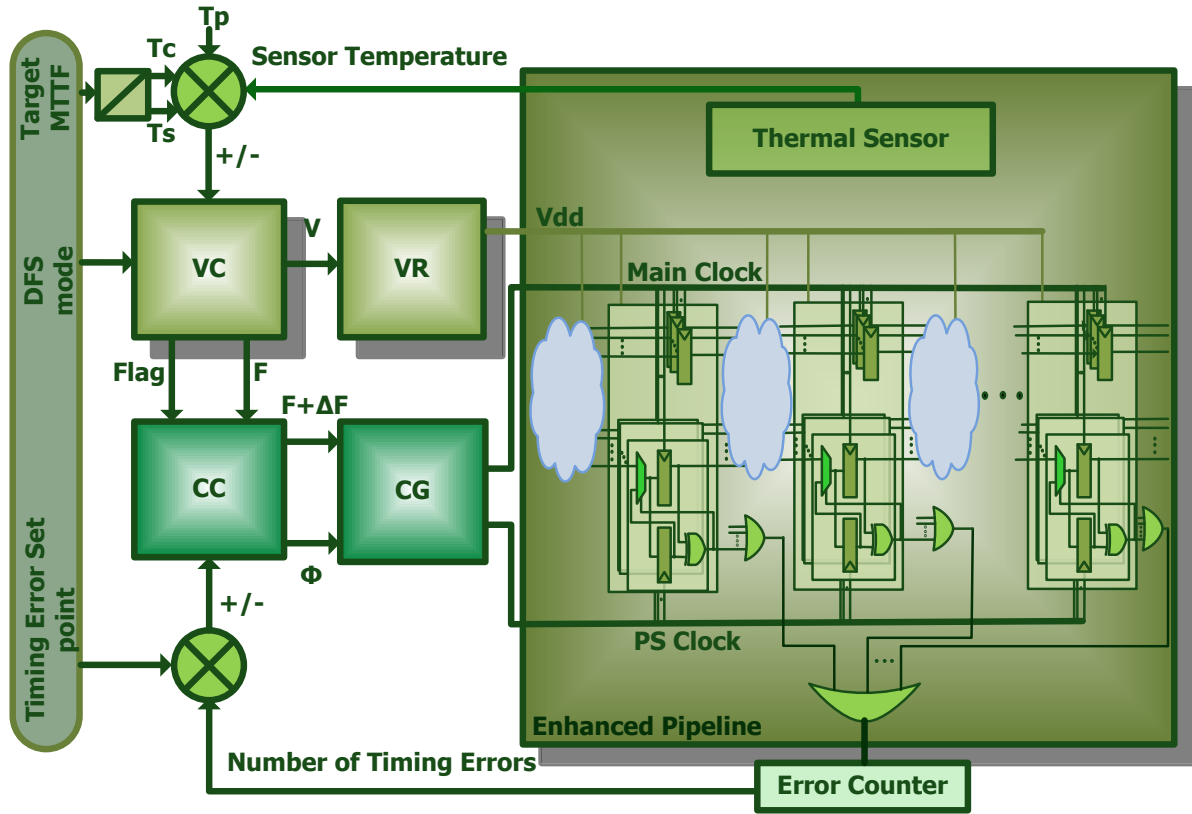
Target MTTF

DFS mode

Timing Error Set point

Tp

Tc

Ts

Sensor Temperature

+/-

VC

V

VR

Vdd

Thermal Sensor

Main Clock

Flag

F

F+ΔF

CC

CG

Φ

+/-

PS Clock

Enhanced Pipeline

Number of Timing Errors

Error Counter